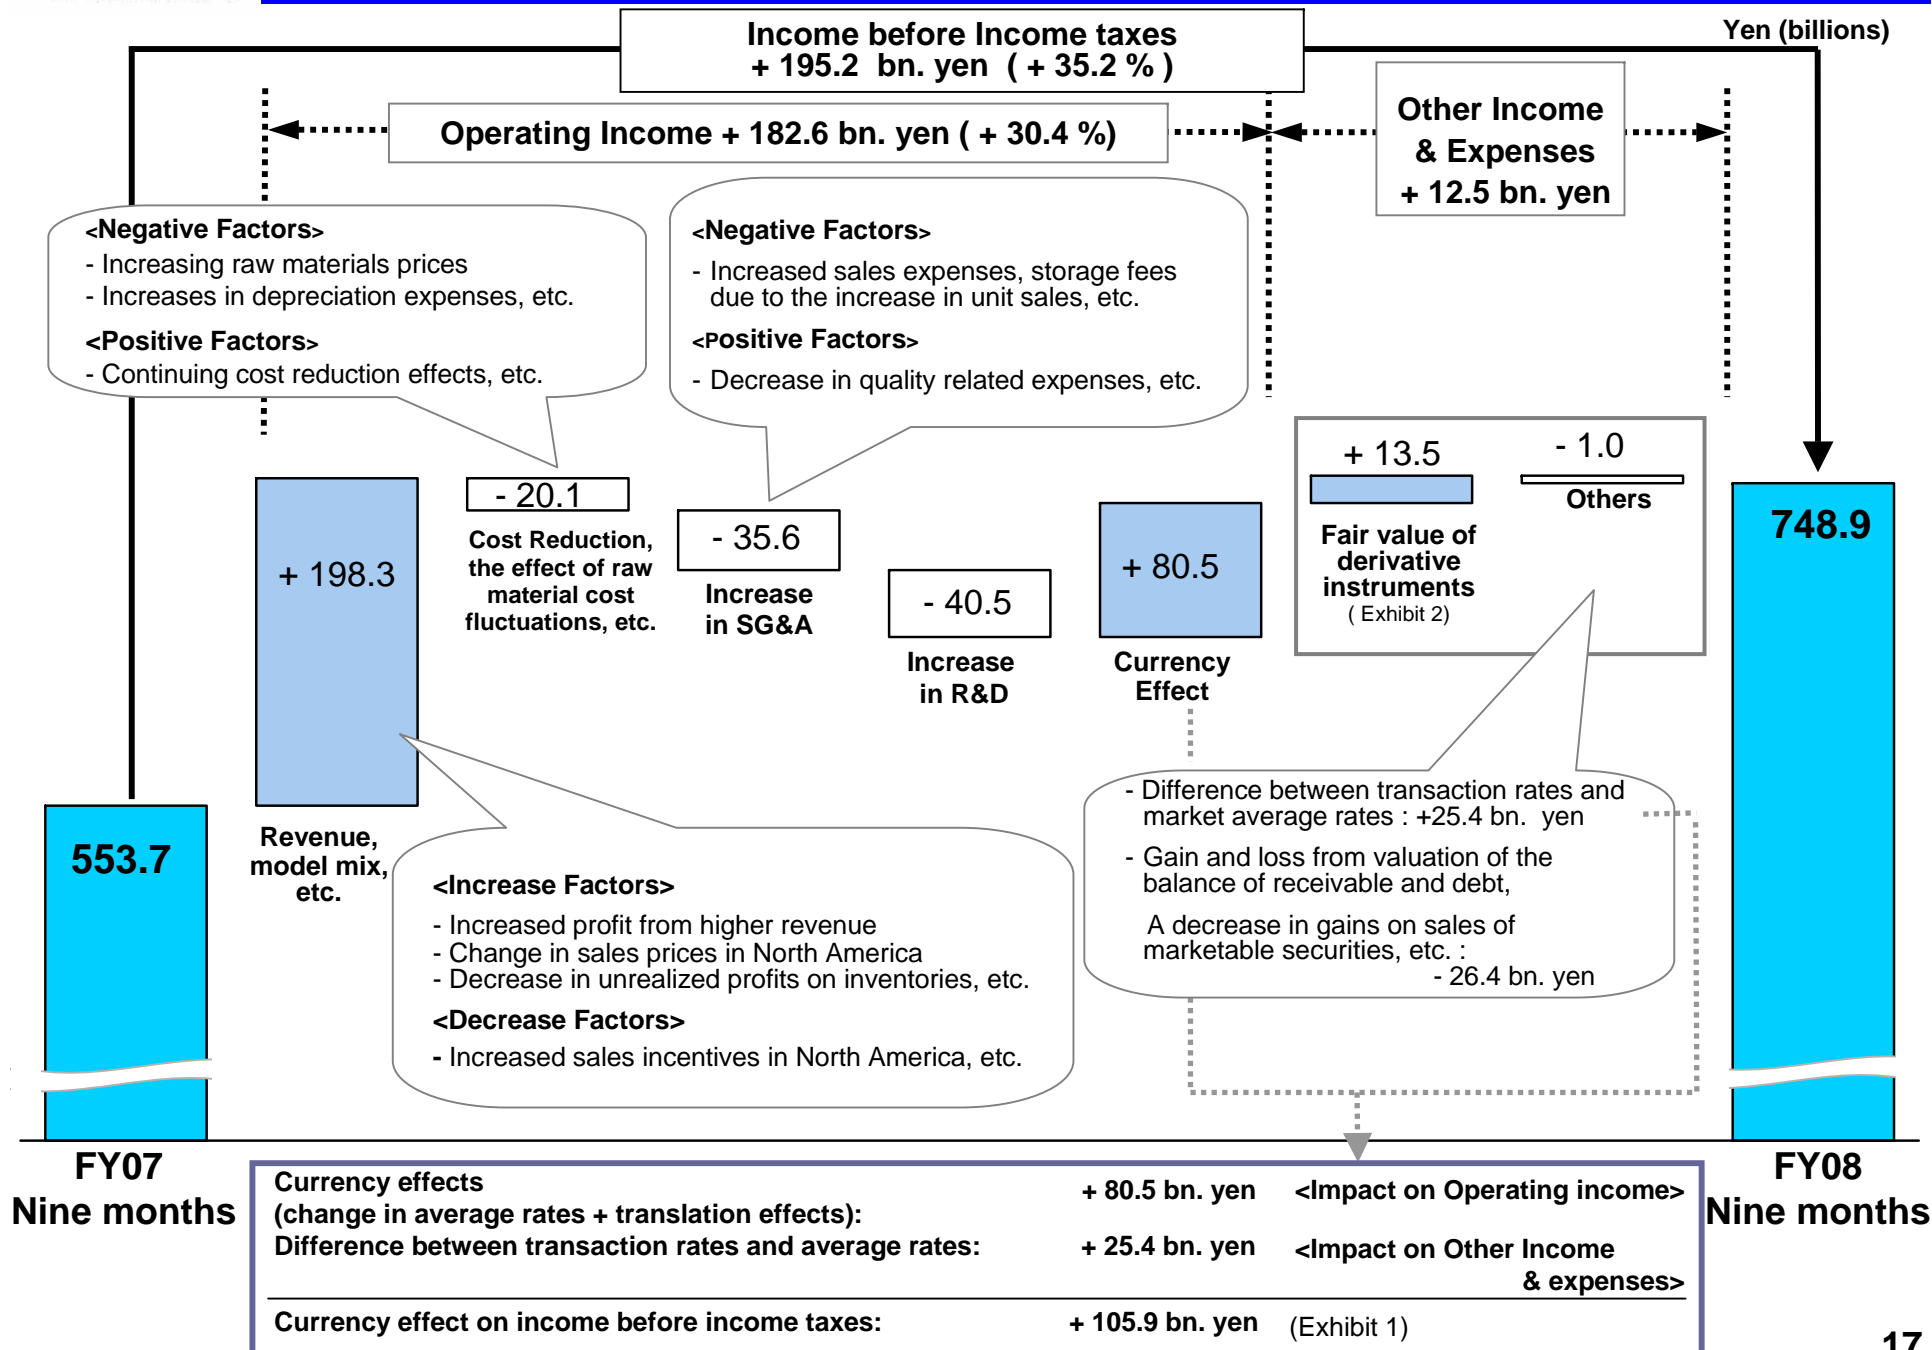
Yen (billions)

Income before Income taxes
+ 195.2 bn. yen ( + 35.2 % )

Operating Income + 182.6 bn. yen ( + 30.4 %)

Other Income & Expenses + 12.5 bn. yen

<Negative Factors>
- Increasing raw materials prices
- Increases in depreciation expenses, etc.
<Positive Factors>
- Continuing cost reduction effects, etc.

<Negative Factors>
- Increased sales expenses, storage fees due to the increase in unit sales, etc.
<Positive Factors>
- Decrease in quality related expenses, etc.

+ 13.5
Fair value of derivative instruments
( Exhibit 2)

- 1.0
Others

553.7

+ 198.3
Revenue, model mix, etc.

- 20.1
Cost Reduction, the effect of raw material cost fluctuations, etc.

- 35.6
Increase in SG&A

- 40.5
Increase in R&D

+ 80.5
Currency Effect

748.9

<Increase Factors>
- Increased profit from higher revenue
- Change in sales prices in North America
- Decrease in unrealized profits on inventories, etc.
<Decrease Factors>
- Increased sales incentives in North America, etc.

- Difference between transaction rates and market average rates : +25.4 bn. yen
- Gain and loss from valuation of the balance of receivable and debt,
A decrease in gains on sales of marketable securities, etc. :
- 26.4 bn. yen

FY07
Nine months

FY08
Nine months

| Currency effects (change in average rates + translation effects): | + 80.5 bn. yen | <Impact on Operating income> |
|---|---|---|
| Difference between transaction rates and average rates: | + 25.4 bn. yen | <Impact on Other Income & expenses> |
| Currency effect on income before income taxes: | + 105.9 bn. yen | (Exhibit 1) |

17